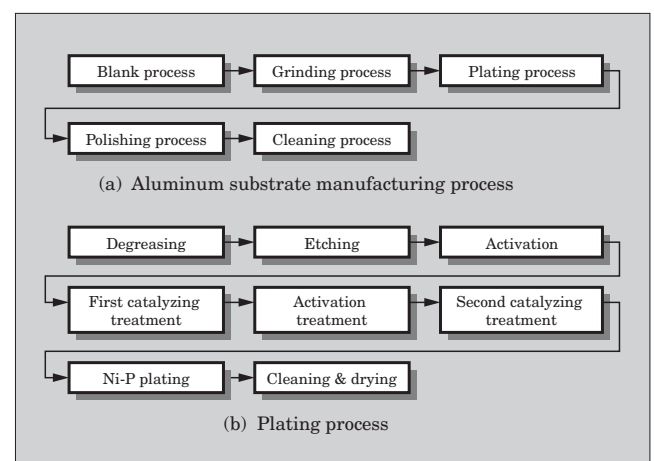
Blank process

Grinding process

Plating process

Polishing process

Cleaning process

(a) Aluminum substrate manufacturing process

Degreasing

Etching

Activation

First catalyzing treatment

Activation treatment

Second catalyzing treatment

Ni-P plating

Cleaning & drying

(b) Plating process